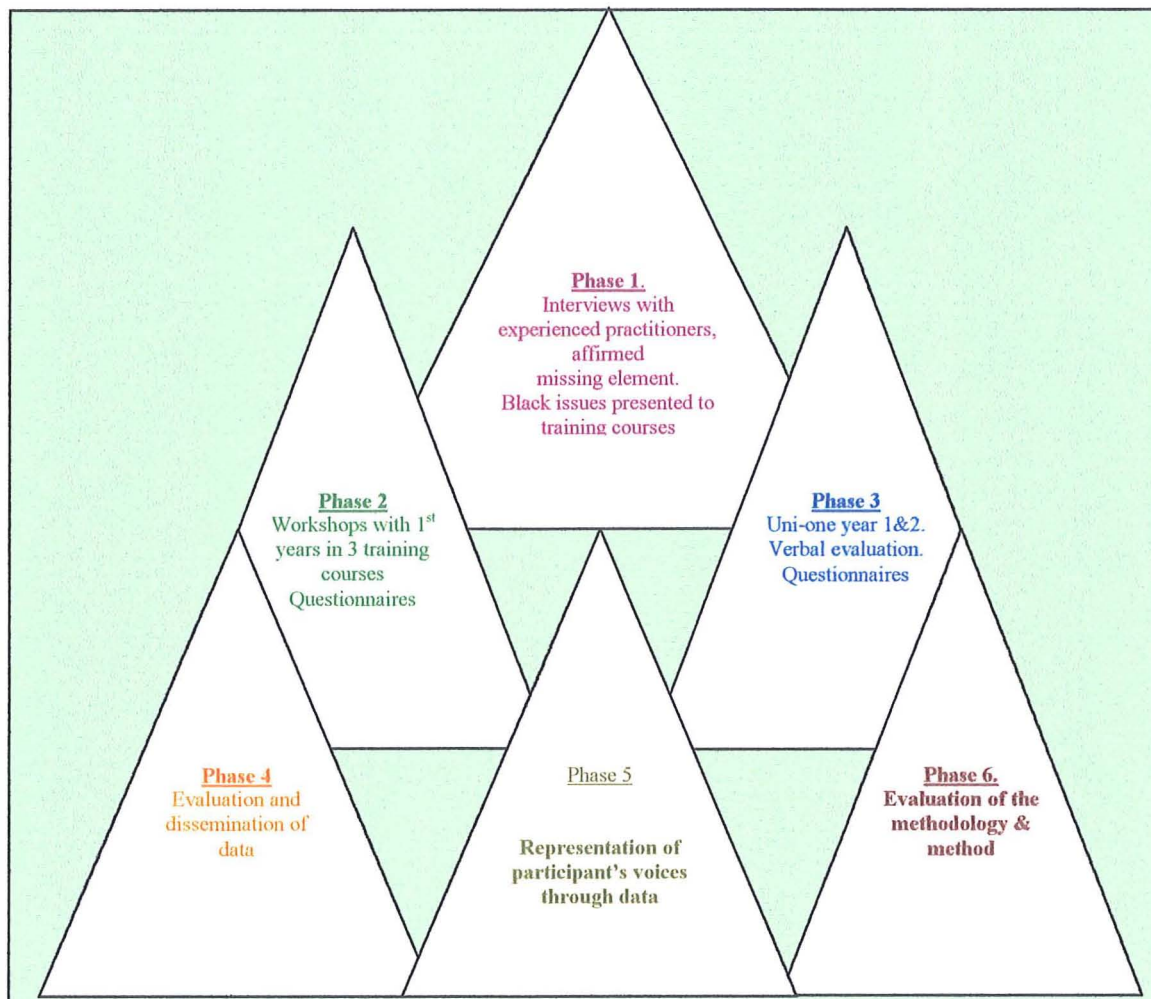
Phase 1.
Interviews with experienced practitioners, affirmed missing element.
Black issues presented to training courses

Phase 2
Workshops with 1$^{st}$ years in 3 training courses
Questionnaires

Phase 3
Uni-one year 1&2.
Verbal evaluation.
Questionnaires

Phase 4
Evaluation and dissemination of data

Phase 5

Representation of participant's voices through data

Phase 6.
Evaluation of the methodology & method